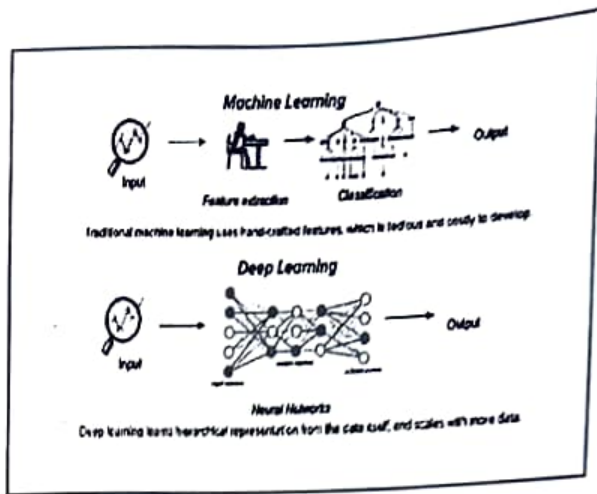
Machine Learning

Input

Feature extraction

Classification

Output

Traditional machine learning uses hand-crafted features, which is tedious and costly to develop.

Deep Learning

Input

Output

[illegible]

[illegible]

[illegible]

Neural Networks

Deep learning learns hierarchical representation from the data itself, and scales with more data.